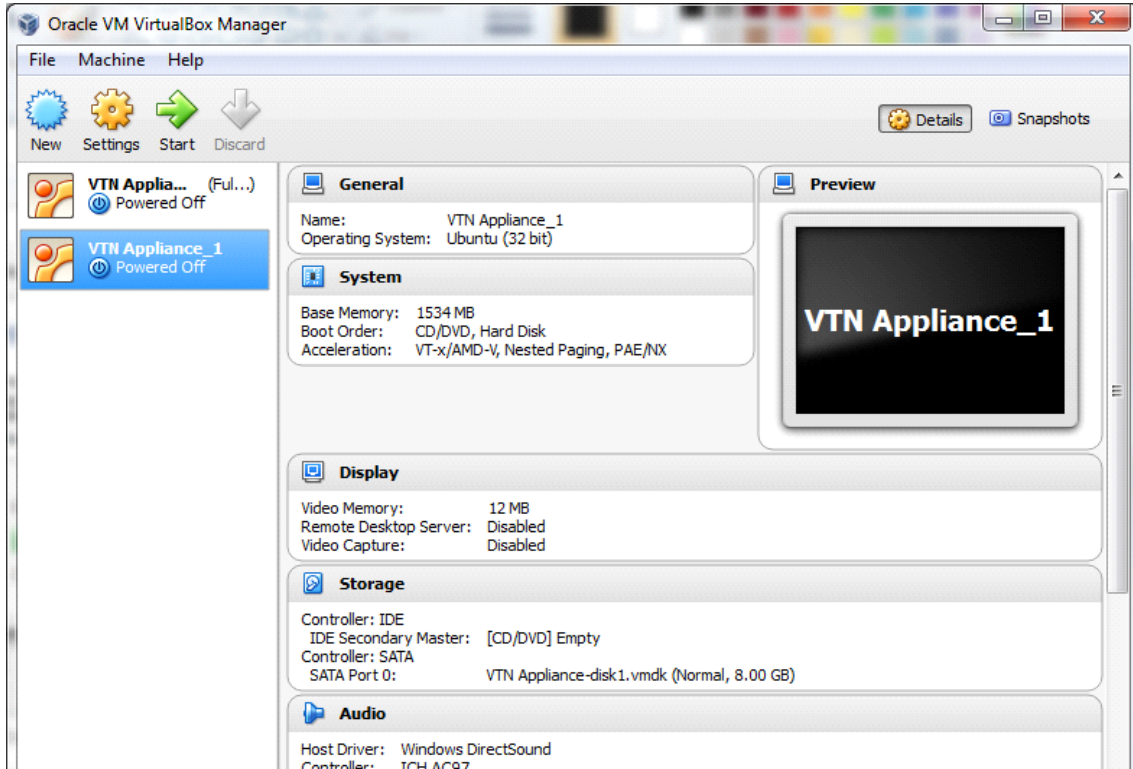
Oracle VM VirtualBox Manager

File Machine Help

New Settings Start Discard

Details Snapshots

VTN Applia... (Ful...)
Powered Off

VTN Appliance_1
Powered Off

General

Name: VTN Appliance_1
Operating System: Ubuntu (32 bit)

System

Base Memory: 1534 MB
Boot Order: CD/DVD, Hard Disk
Acceleration: VT-x/AMD-V, Nested Paging, PAE/NX

Preview

VTN Appliance_1

Display

Video Memory: 12 MB
Remote Desktop Server: Disabled
Video Capture: Disabled

Storage

Controller: IDE
IDE Secondary Master: [CD/DVD] Empty
Controller: SATA
SATA Port 0: VTN Appliance-disk1.vmdk (Normal, 8.00 GB)

Audio

Host Driver: Windows DirectSound
Controller: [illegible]